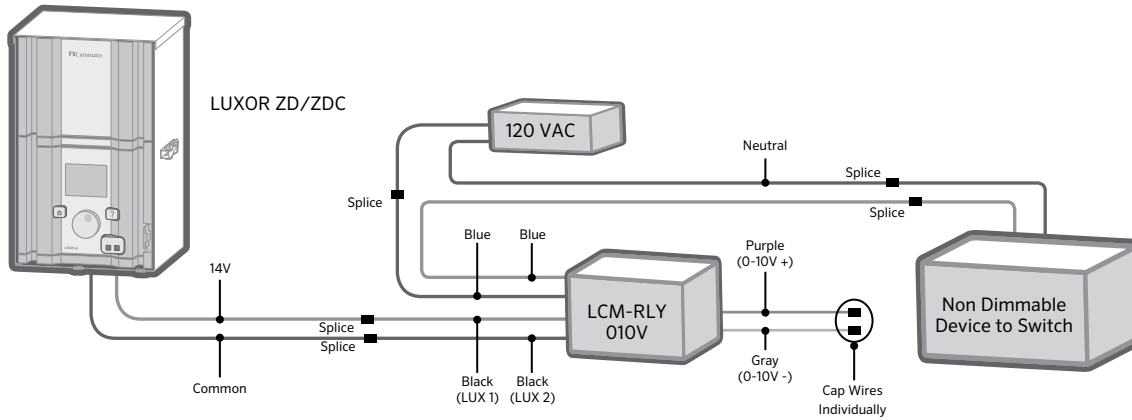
FXLuminaire

LUXOR ZD/ZDC

120 VAC

Neutral

Splice

Splice

Splice

Blue

Blue

Purple (0-10V +)

14V

Splice

Splice

LCM-RLY 010V

Non Dimmable Device to Switch

Gray (0-10V -)

Common

Black (LUX 1)

Black (LUX 2)

Cap Wires Individually